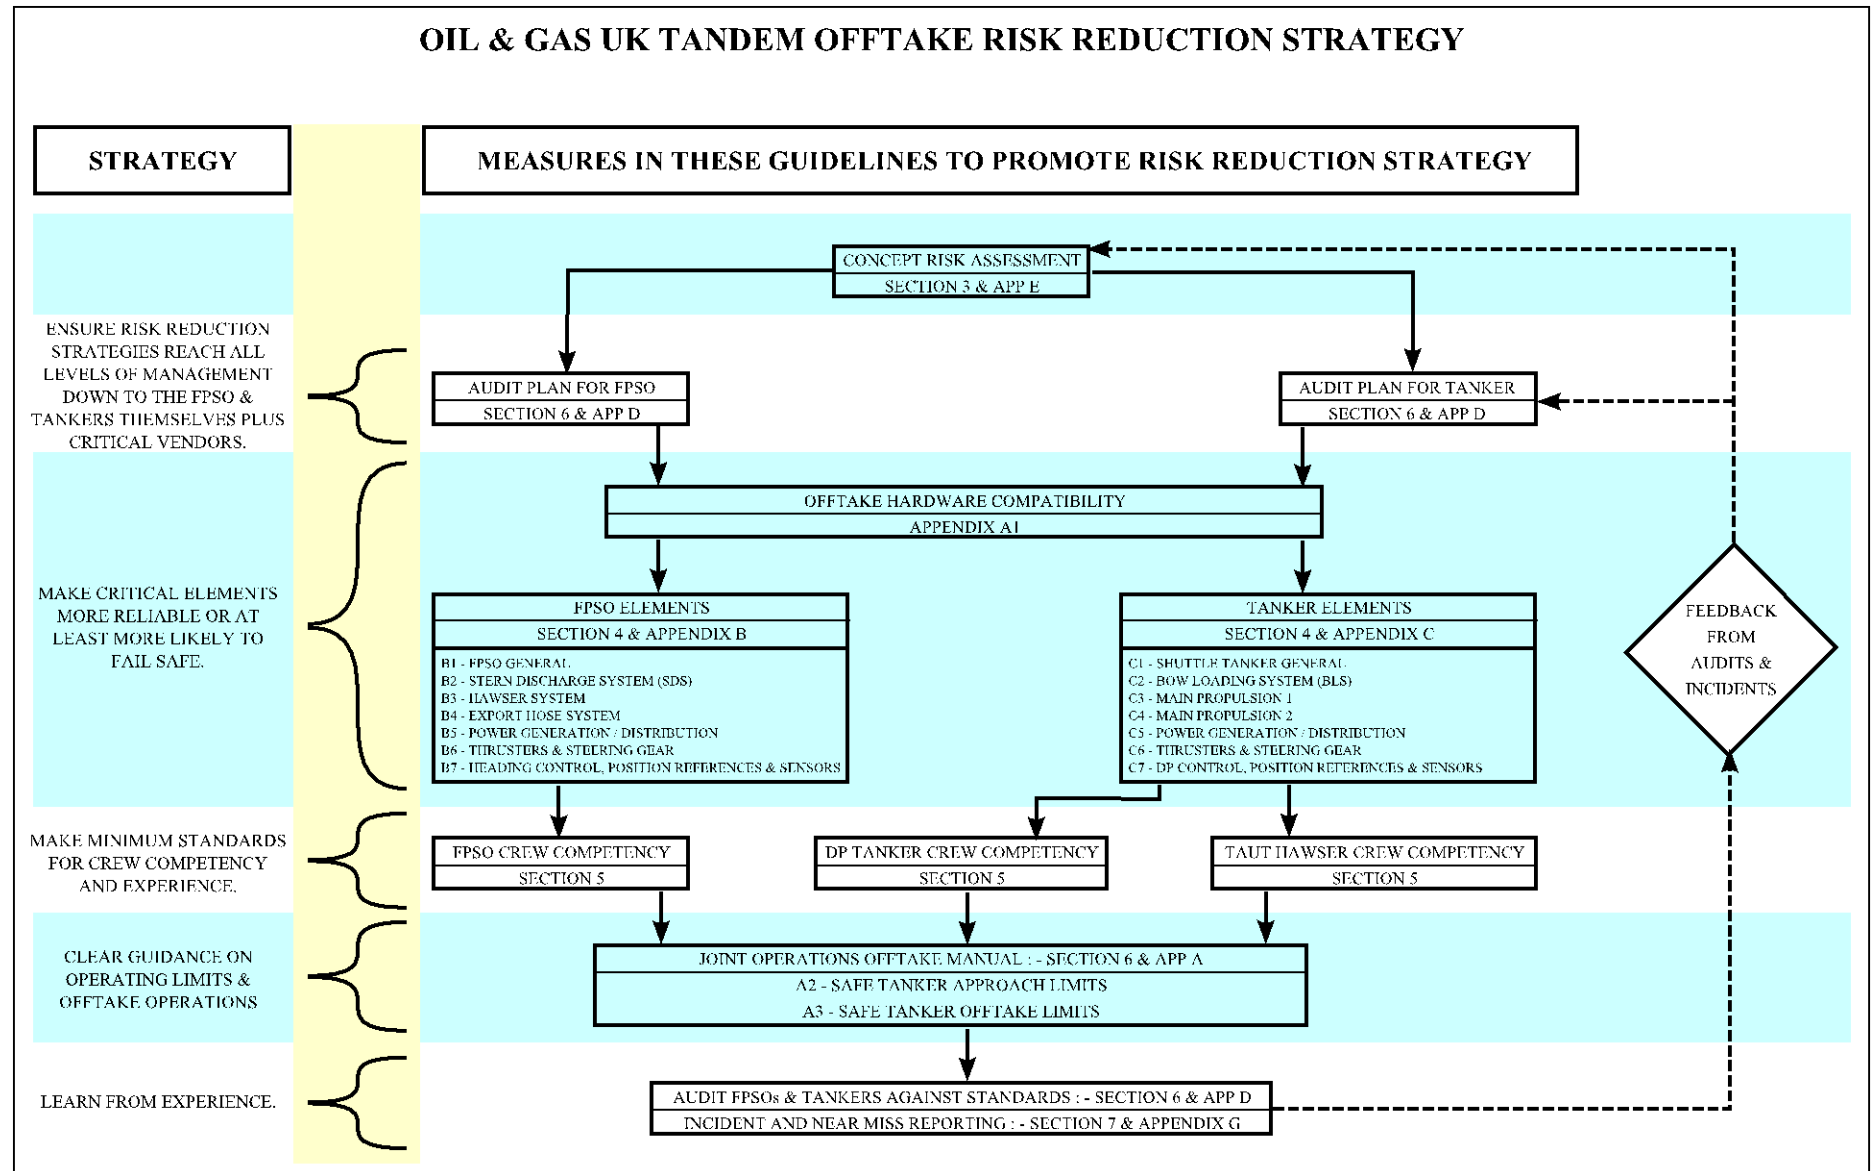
OIL & GAS UK TANDEM OFFTAKE RISK REDUCTION STRATEGY

STRATEGY

MEASURES IN THESE GUIDELINES TO PROMOTE RISK REDUCTION STRATEGY

CONCEPT RISK ASSESSMENT
SECTION 3 & APP E

ENSURE RISK REDUCTION STRATEGIES REACH ALL LEVELS OF MANAGEMENT DOWN TO THE FPSO & TANKERS THEMSELVES PLUS CRITICAL VENDORS.

AUDIT PLAN FOR FPSO
SECTION 6 & APP D

AUDIT PLAN FOR TANKER
SECTION 6 & APP D

OFFTAKE HARDWARE COMPATIBILITY
APPENDIX A1

MAKE CRITICAL ELEMENTS MORE RELIABLE OR AT LEAST MORE LIKELY TO FAIL SAFE.

FPSO ELEMENTS
SECTION 4 & APPENDIX B
B1 - FPSO GENERAL
B2 - STERN DISCHARGE SYSTEM (SDS)
B3 - HAWSER SYSTEM
B4 - EXPORT HOSE SYSTEM
B5 - POWER GENERATION / DISTRIBUTION
B6 - THRUSTERS & STEERING GEAR
B7 - HEADING CONTROL, POSITION REFERENCES & SENSORS

TANKER ELEMENTS
SECTION 4 & APPENDIX C
C1 - SHUTTLE TANKER GENERAL
C2 - BOW LOADING SYSTEM (BLS)
C3 - MAIN PROPULSION 1
C4 - MAIN PROPULSION 2
C5 - POWER GENERATION / DISTRIBUTION
C6 - THRUSTERS & STEERING GEAR
C7 - DP CONTROL, POSITION REFERENCES & SENSORS

FEEDBACK FROM AUDITS & INCIDENTS

MAKE MINIMUM STANDARDS FOR CREW COMPETENCY AND EXPERIENCE.

FPSO CREW COMPETENCY
SECTION 5

DP TANKER CREW COMPETENCY
SECTION 5

TAUT HAWSER CREW COMPETENCY
SECTION 5

CLEAR GUIDANCE ON OPERATING LIMITS & OFFTAKE OPERATIONS

JOINT OPERATIONS OFFTAKE MANUAL : - SECTION 6 & APP A
A2 - SAFE TANKER APPROACH LIMITS
A3 - SAFE TANKER OFFTAKE LIMITS

LEARN FROM EXPERIENCE.

AUDIT FPSOs & TANKERS AGAINST STANDARDS : - SECTION 6 & APP D
INCIDENT AND NEAR MISS REPORTING : - SECTION 7 & APPENDIX G